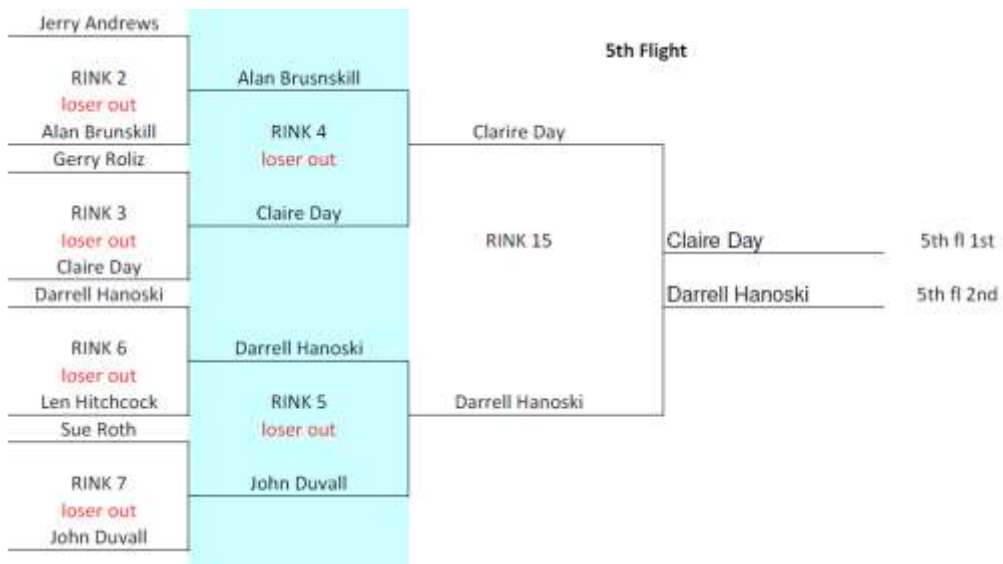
Jerry Andrews

RINK 2
loser out
Alan Brunskill

Gerry Roliz

RINK 3
loser out
Claire Day

Darrell Hanoski

RINK 6
loser out
Len Hitchcock

Sue Roth

RINK 7
loser out
John Duvall

Alan Brusnskill

RINK 4
loser out

Claire Day

Darrell Hanoski

RINK 5
loser out

John Duvall

5th Flight

Clarire Day

RINK 15

Darrell Hanoski

Claire Day

5th fl 1st

Darrell Hanoski

5th fl 2nd